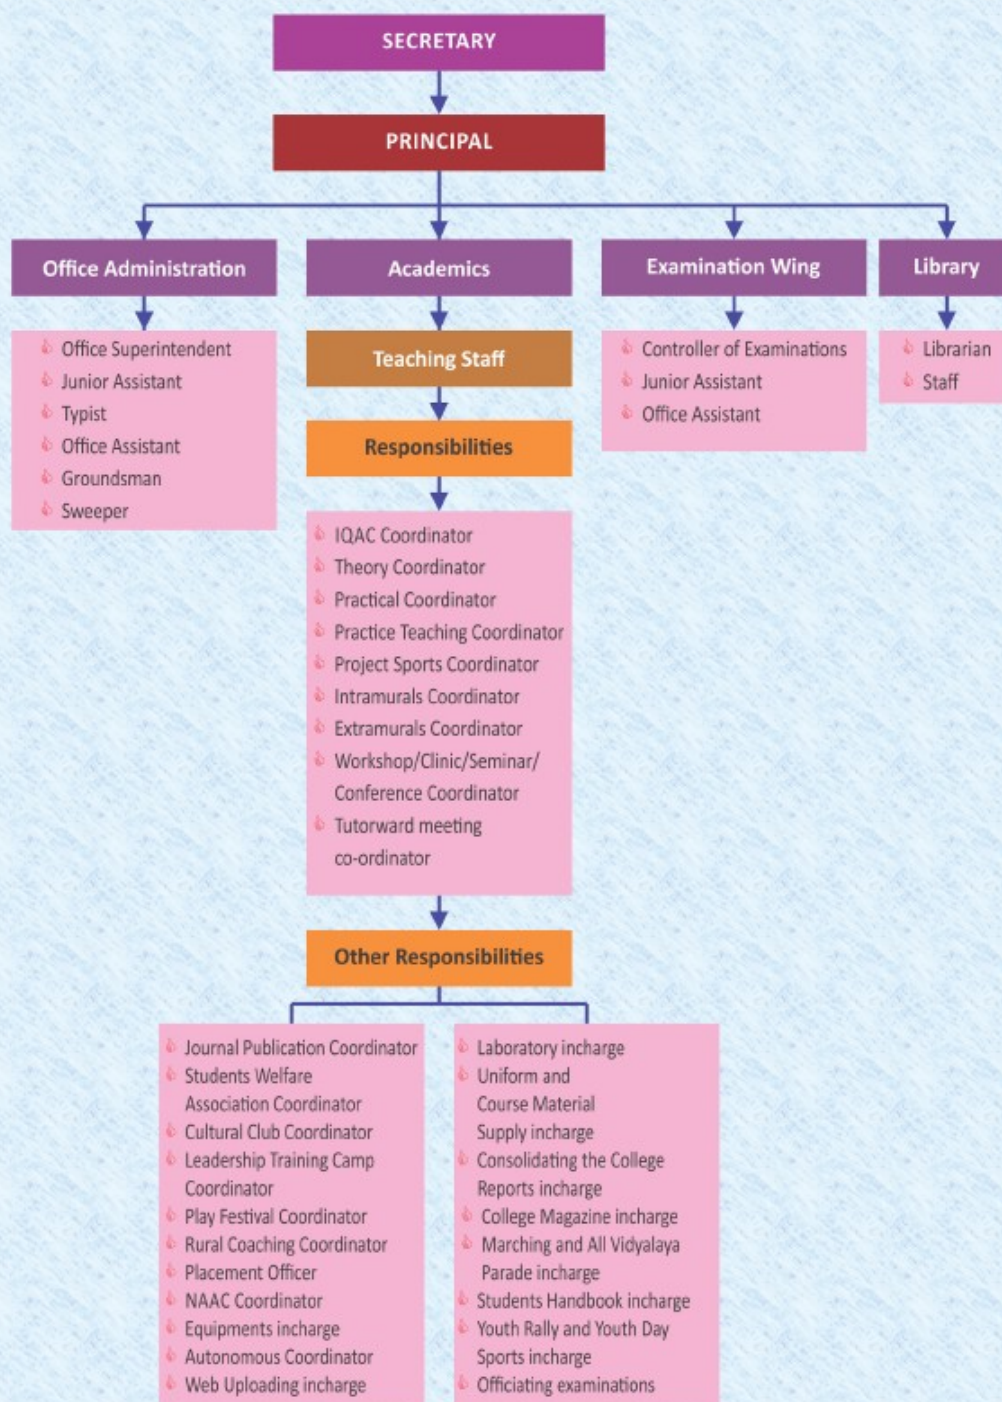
SECRETARY

PRINCIPAL

Office Administration

- Office Superintendent
- Junior Assistant
- Typist
- Office Assistant
- Groundsman
- Sweeper

Academics

Teaching Staff

Responsibilities

- IQAC Coordinator
- Theory Coordinator
- Practical Coordinator
- Practice Teaching Coordinator
- Project Sports Coordinator
- Intramurals Coordinator
- Extramurals Coordinator
- Workshop/Clinic/Seminar/ Conference Coordinator
- Tutorward meeting co-ordinator

Other Responsibilities

- Journal Publication Coordinator
- Students Welfare Association Coordinator
- Cultural Club Coordinator
- Leadership Training Camp Coordinator
- Play Festival Coordinator
- Rural Coaching Coordinator
- Placement Officer
- NAAC Coordinator
- Equipments incharge
- Autonomous Coordinator
- Web Uploading incharge

- Laboratory incharge
- Uniform and Course Material Supply incharge
- Consolidating the College Reports incharge
- College Magazine incharge
- Marching and All Vidyalaya Parade incharge
- Students Handbook incharge
- Youth Rally and Youth Day Sports incharge
- Officiating examinations

Examination Wing

- Controller of Examinations
- Junior Assistant
- Office Assistant

Library

- Librarian
- Staff